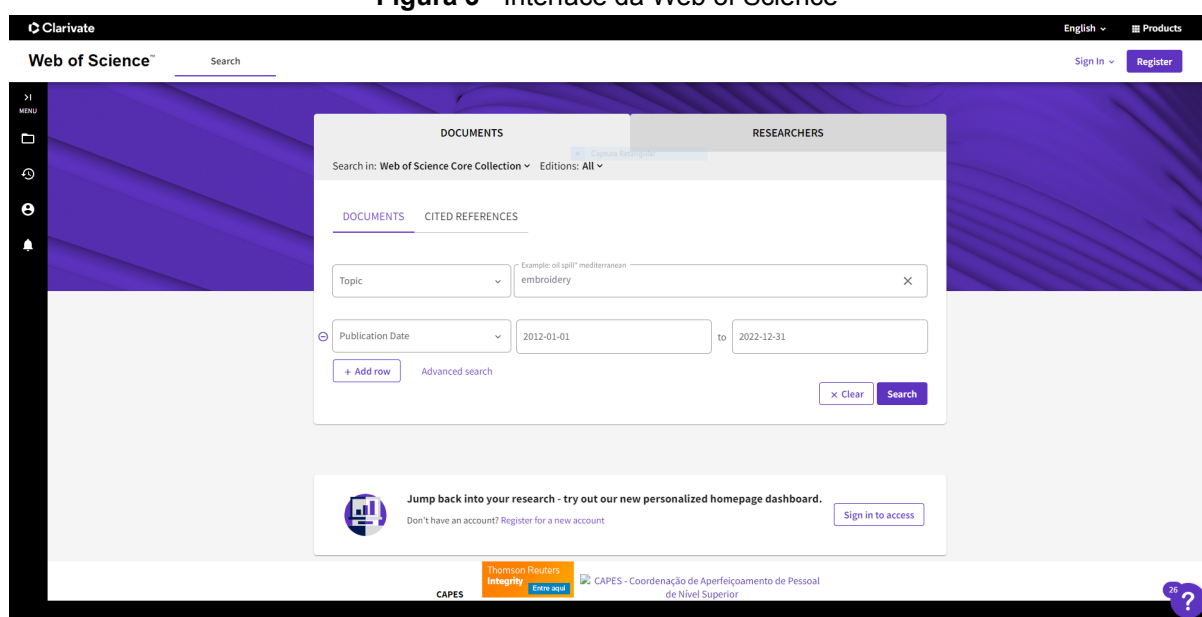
**Figura 3** - Interface da Web of Science

Clarivate

English ⌄ Products

Web of Science™ Search

Sign In ⌄ Register

MENU

DOCUMENTS RESEARCHERS

Search in: Web of Science Core Collection ⌄ Editions: All ⌄

DOCUMENTS CITED REFERENCES

Topic

Example: oil spill* mediterranean

embroidery

Publication Date

2012-01-01 to 2022-12-31

+ Add row Advanced search

× Clear Search

Jump back into your research - try out our new personalized homepage dashboard.

Don't have an account? Register for a new account

Sign in to access

CAPES

Thomson Reuters Integrity Entre aqui

CAPES - Coordenação de Aperfeiçoamento de Pessoal de Nível Superior

26

?